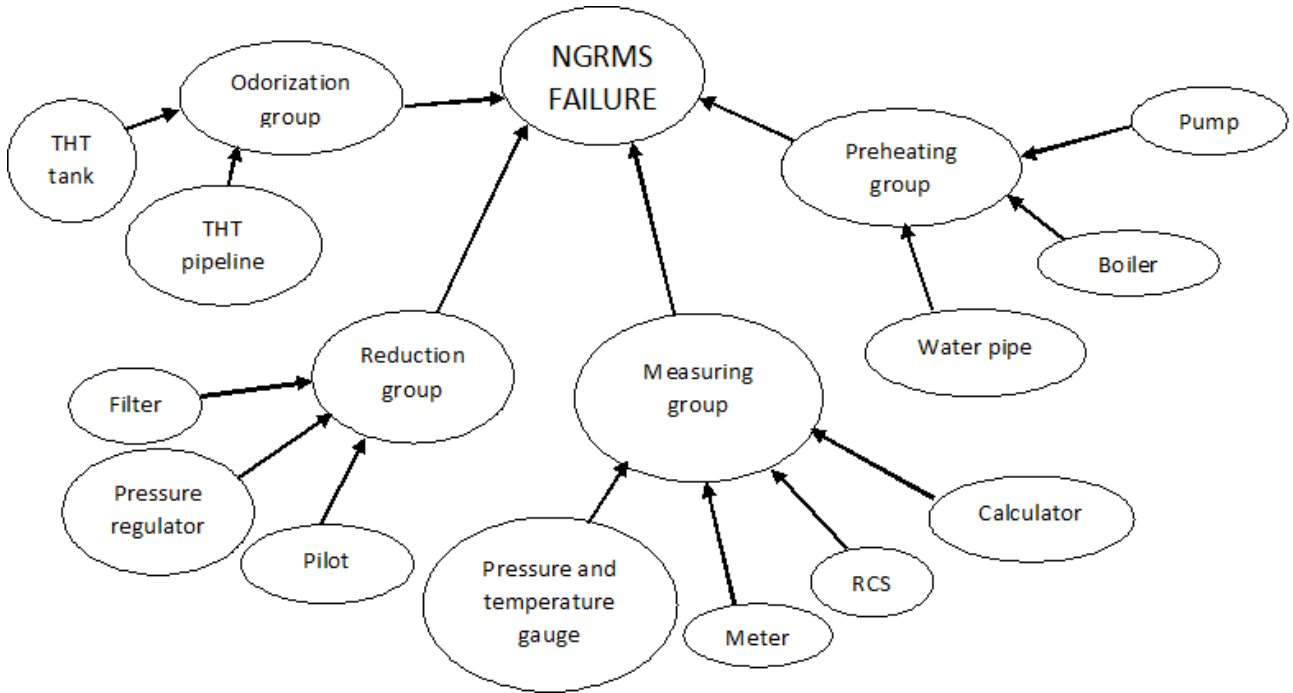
NGRMS FAILURE

Odorization group

THT tank

THT pipeline

Preheating group

Pump

Boiler

Water pipe

Reduction group

Filter

Pressure regulator

Pilot

Measuring group

Pressure and temperature gauge

Meter

RCS

Calculator